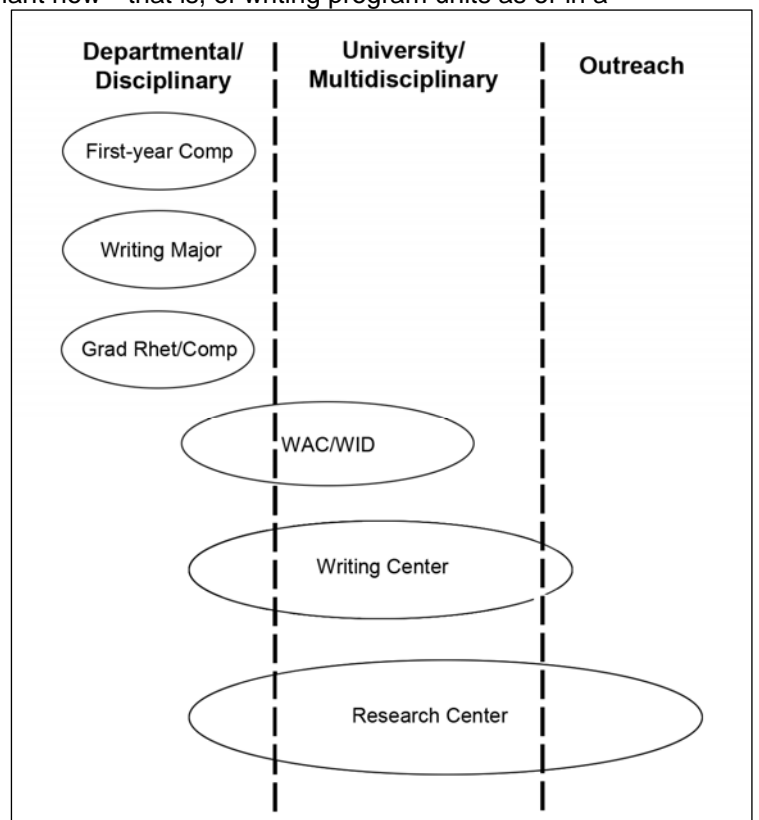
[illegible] that is, of writing program units as of in a

Departmental/ Disciplinary

University/ Multidisciplinary

Outreach

First-year Comp

Writing Major

Grad Rhet/Comp

WAC/WID

Writing Center

Research Center